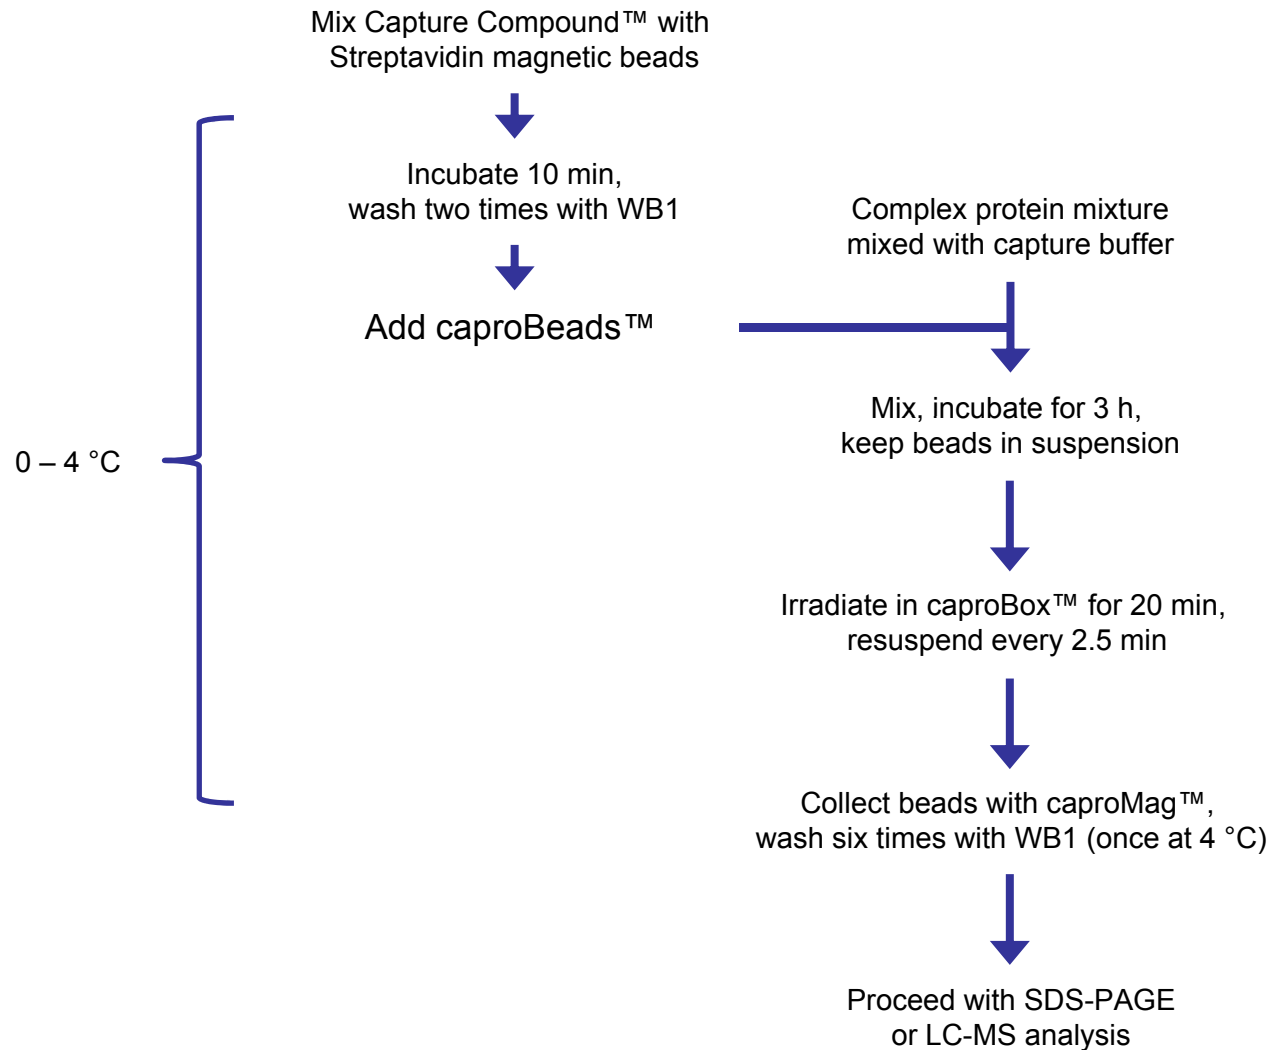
Mix Capture Compound™ with Streptavidin magnetic beads

Incubate 10 min, wash two times with WB1

Add caproBeads™

Complex protein mixture mixed with capture buffer

0 – 4 °C

Mix, incubate for 3 h, keep beads in suspension

Irradiate in caproBox™ for 20 min, resuspend every 2.5 min

Collect beads with caproMag™, wash six times with WB1 (once at 4 °C)

Proceed with SDS-PAGE or LC-MS analysis